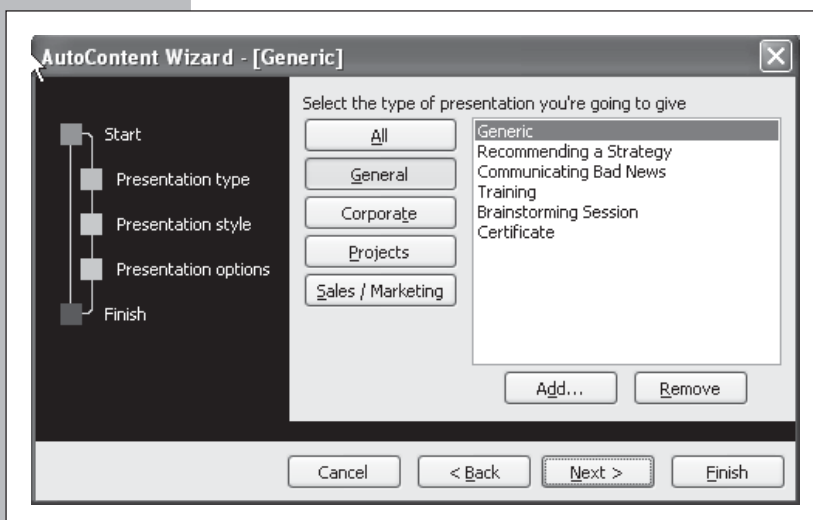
AutoContent Wizard - [Generic]

Start
Presentation type
Presentation style
Presentation options
Finish

Select the type of presentation you're going to give

All
General
Corporate
Projects
Sales / Marketing

Generic
Recommending a Strategy
Communicating Bad News
Training
Brainstorming Session
Certificate

Add...
Remove

Cancel
< Back
Next >
Finish